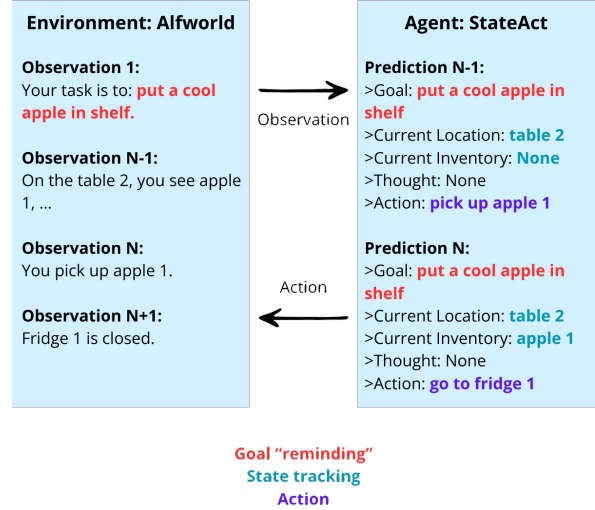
Environment: Alfworld

Observation 1:
Your task is to: put a cool apple in shelf.

Observation N-1:
On the table 2, you see apple 1, ...

Observation N:
You pick up apple 1.

Observation N+1:
Fridge 1 is closed.

Observation

Action

Agent: StateAct

Prediction N-1:
>Goal: put a cool apple in shelf
>Current Location: table 2
>Current Inventory: None
>Thought: None
>Action: pick up apple 1

Prediction N:
>Goal: put a cool apple in shelf
>Current Location: table 2
>Current Inventory: apple 1
>Thought: None
>Action: go to fridge 1

Goal “reminding”
State tracking
Action